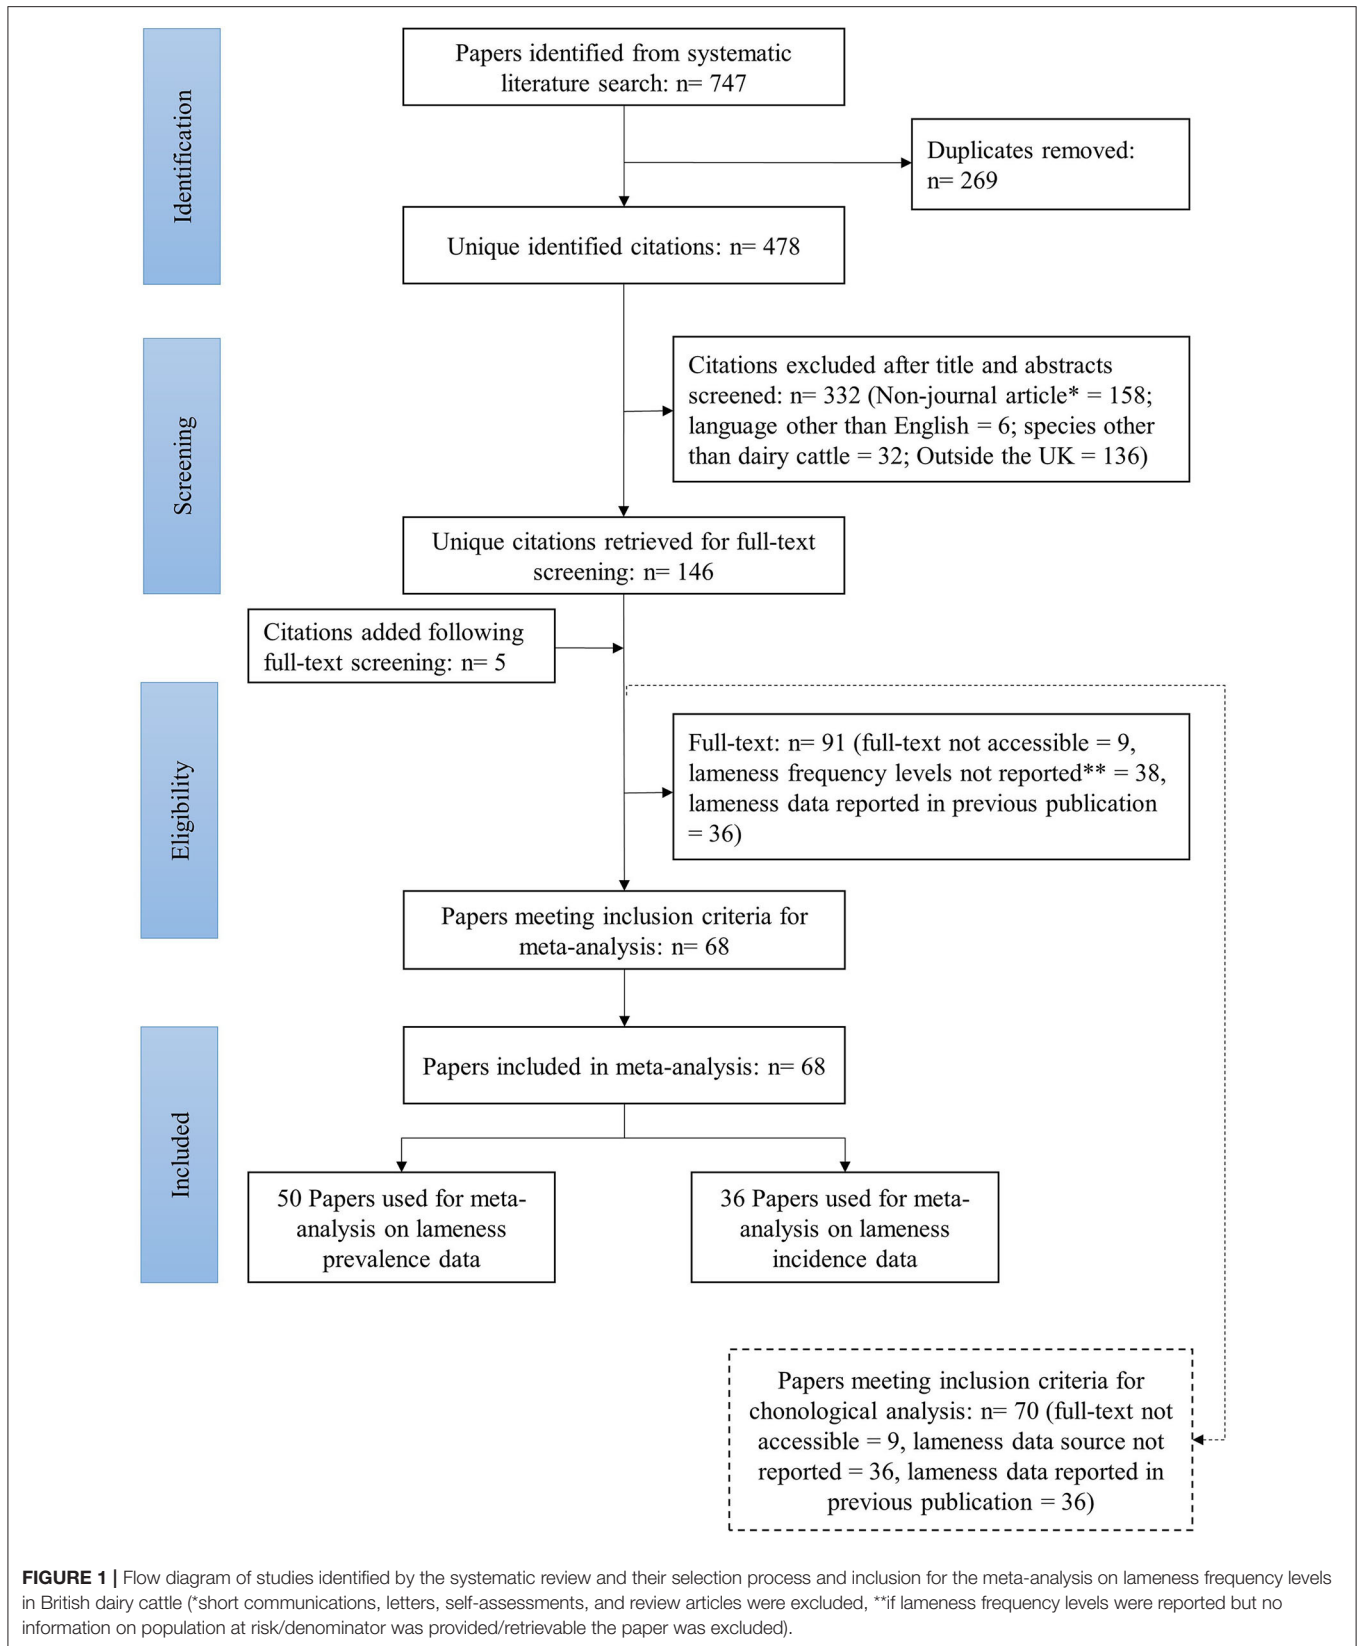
Identification

Papers identified from systematic literature search: n= 747

Duplicates removed: n= 269

Unique identified citations: n= 478

Screening

Citations excluded after title and abstracts screened: n= 332 (Non-journal article* = 158; language other than English = 6; species other than dairy cattle = 32; Outside the UK = 136)

Unique citations retrieved for full-text screening: n= 146

Citations added following full-text screening: n= 5

Eligibility

Full-text: n= 91 (full-text not accessible = 9, lameness frequency levels not reported** = 38, lameness data reported in previous publication = 36)

Papers meeting inclusion criteria for meta-analysis: n= 68

Included

Papers included in meta-analysis: n= 68

50 Papers used for meta-analysis on lameness prevalence data

36 Papers used for meta-analysis on lameness incidence data

Papers meeting inclusion criteria for chonological analysis: n= 70 (full-text not accessible = 9, lameness data source not reported = 36, lameness data reported in previous publication = 36)

**FIGURE 1 |** Flow diagram of studies identified by the systematic review and their selection process and inclusion for the meta-analysis on lameness frequency levels in British dairy cattle (*short communications, letters, self-assessments, and review articles were excluded, **if lameness frequency levels were reported but no information on population at risk/denominator was provided/retrievable the paper was excluded).